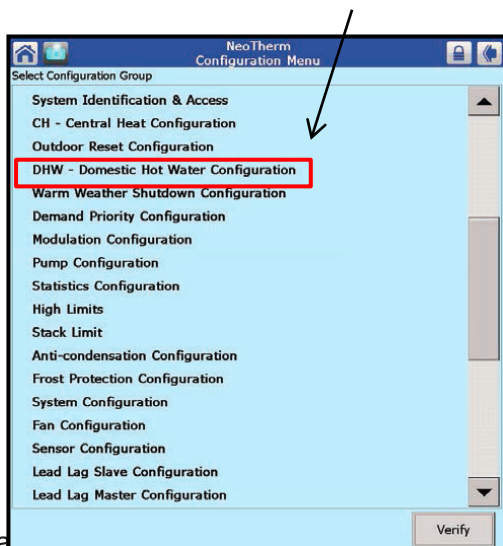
NeoTherm
Configuration Menu

Select Configuration Group

System Identification & Access
CH - Central Heat Configuration
Outdoor Reset Configuration
DHW - Domestic Hot Water Configuration
Warm Weather Shutdown Configuration
Demand Priority Configuration
Modulation Configuration
Pump Configuration
Statistics Configuration
High Limits
Stack Limit
Anti-condensation Configuration
Frost Protection Configuration
System Configuration
Fan Configuration
Sensor Configuration
Lead Lag Slave Configuration
Lead Lag Master Configuration

Verify